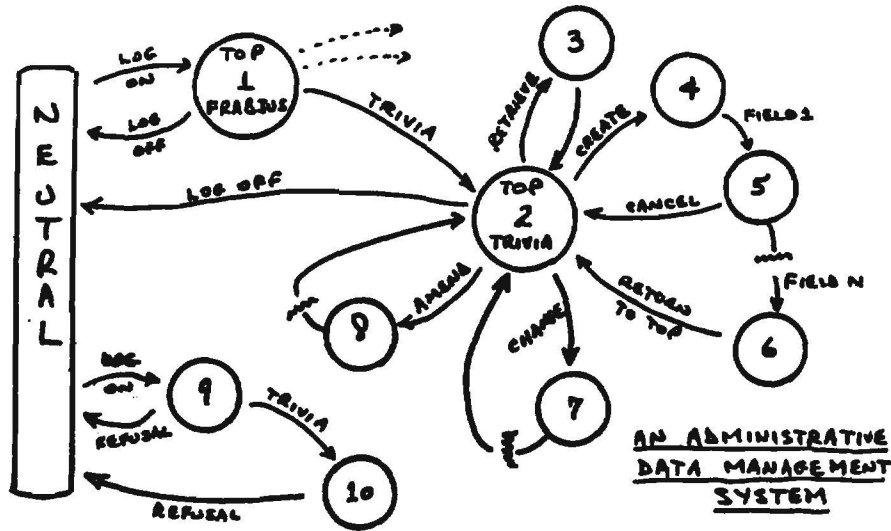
NEUTRAL

LOG ON

LOG OFF

TOP 1 FRABJUS

TRIVIA

LOG OFF

3

RETRIEVE

CREATE

4

FIELD 1

5

CANCEL

TOP 2 TRIVIA

FIELD N

RETURN TO TOP

6

8

AMEND

CHANGE

7

LOG ON

9

REFUSAL

TRIVIA

10

REFUSAL

AN ADMINISTRATIVE DATA MANAGEMENT SYSTEM